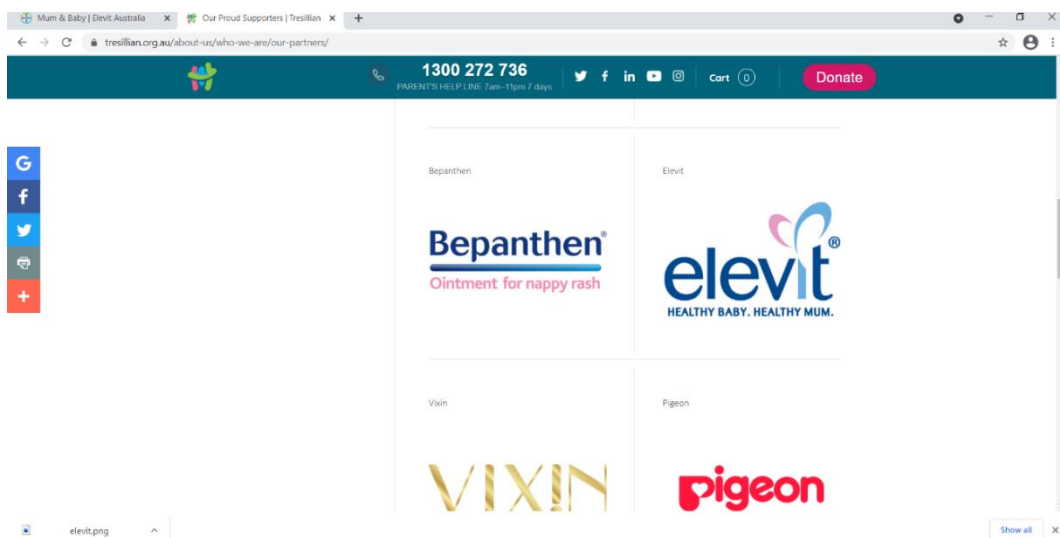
Mum & Baby | Elevit Australia ×
Our Proud Supporters | Tresillian ×
+

tresillian.org.au/about-us/who-we-are/our-partners/

1300 272 736
PARENT'S HELP LINE 7am–11pm 7 days

Cart 0

Donate

G
f
+

Bepanthen

Bepanthen®
Ointment for nappy rash

Elevit

elevit®
HEALTHY BABY. HEALTHY MUM.

Vixin

VIXIN

Pigeon

Pigeon

elevit.png

Show all